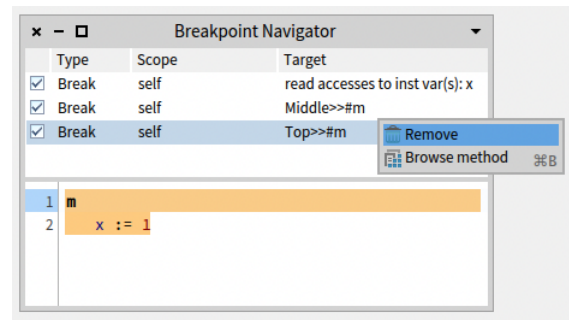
Breakpoint Navigator

| | Type | Scope | Target |
|---|---|---|---|
| ☑ | Break | self | read accesses to inst var(s): x |
| ☑ | Break | self | Middle>>#m |
| ☑ | Break | self | Top>>#m |

Remove
Browse method ⌘B

1 m
2 x := 1